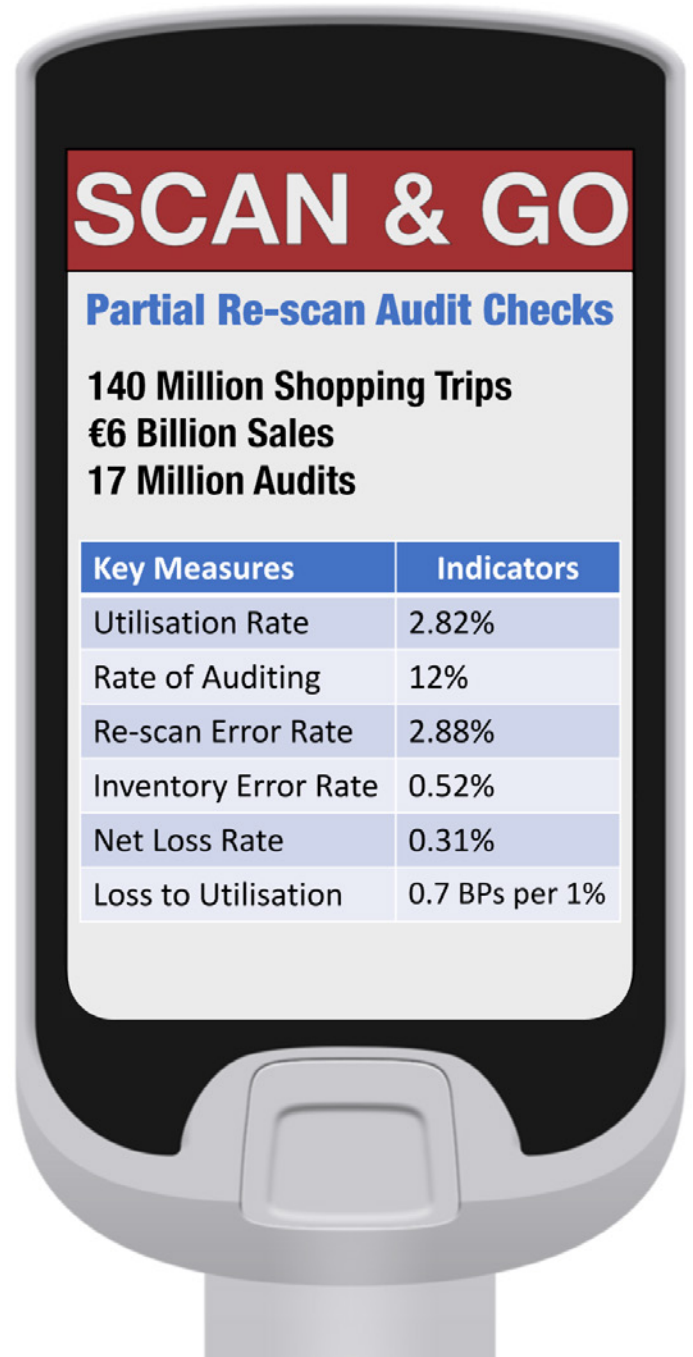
SCAN & GO

Partial Re-scan Audit Checks

140 Million Shopping Trips
€6 Billion Sales
17 Million Audits

| Key Measures | Indicators |
|---|---|
| Utilisation Rate | 2.82% |
| Rate of Auditing | 12% |
| Re-scan Error Rate | 2.88% |
| Inventory Error Rate | 0.52% |
| Net Loss Rate | 0.31% |
| Loss to Utilisation | 0.7 BPs per 1% |